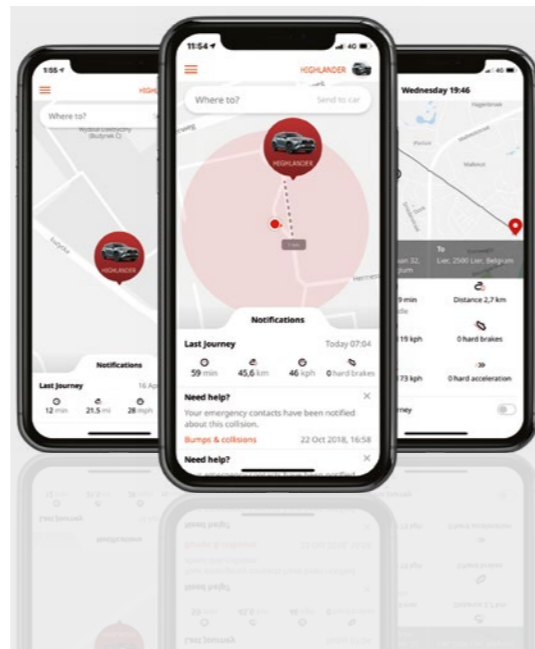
1:55
HIGH
Where to?
Wydział Elektryczny (Budynek C)
HIGHLANDER
Notifications
Last Journey
16 Ap
12 min
21.5 mi
28 mph

11:54
4G
HIGHLANDER
Where to?
Send to car
HIGHLANDER
1 km
Notifications
Last Journey
Today 07:04
59 min
45,6 km
46 kph
0 hard brakes
Need help?
Your emergency contacts have been notified about this collision.
Bumps & collisions
22 Oct 2018, 16:58
Need help?

4G
Wednesday 19:46
To
Lier, 2500 Lier, Belgium
9 min
Distance 2,7 km
19 kph
0 hard brakes
73 kph
0 hard acceleration
rney